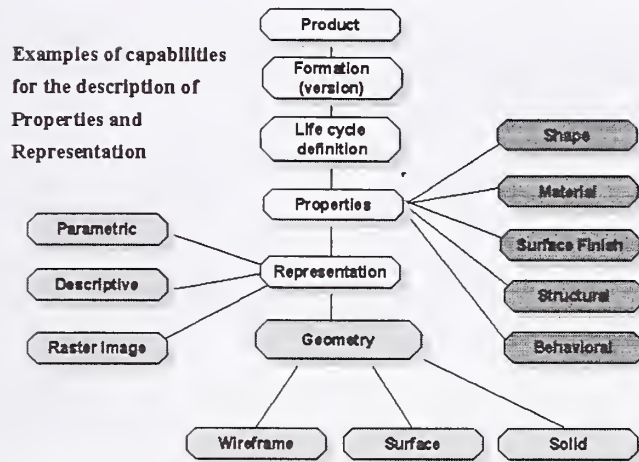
Examples of capabilities for the description of Properties and Representation

Product

Formation (version)

Life cycle definition

Properties

Shape

Material

Surface Finish

Structural

Behavioral

Parametric

Descriptive

Raster image

Representation

Geometry

Wireframe

Surface

Solid